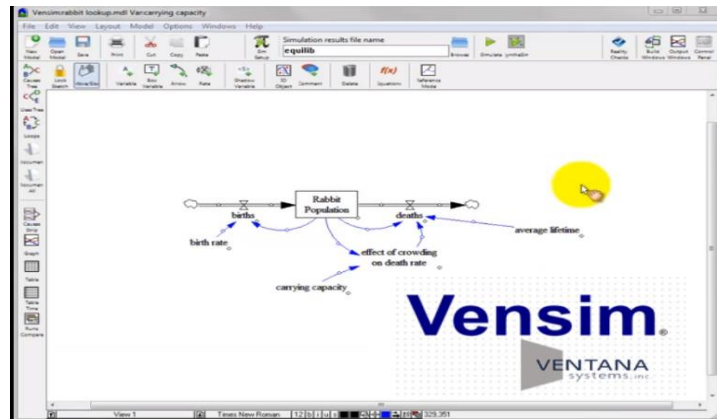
Vensim:rabbit lookup.mdl Var:carrying capacity

File Edit View Layout Model Options Windows Help

New Model Open Model Save Print Cut Copy Paste

Sim Setup

Simulation results file name

equilib

Browse Simulate SyntheSim

Reality Checks Build Windows Output Windows Control Panel

Causes Tree Lock Sketch Move/Size Variable Box Variable Arrow Rate Shadow Variable IO Object Comment Delete Equations Reference Modes

Uses Tree Loops Document Document All Causes Strip Graph Table Table Time Runs Compare

Rabbit Population

births

deaths

birth rate

average lifetime

effect of crowding on death rate

carrying capacity

Vensim®

VENTANA systems, inc

View 1 Times New Roman 12 B I U S 329,351